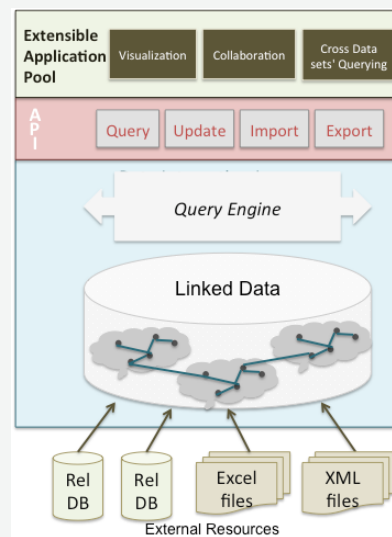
Extensible Application Pool

Visualization

Collaboration

Cross Data sets' Querying

API

Query

Update

Import

Export

Query Engine

Linked Data

Rel DB

Rel DB

Excel files

XML files

External Resources